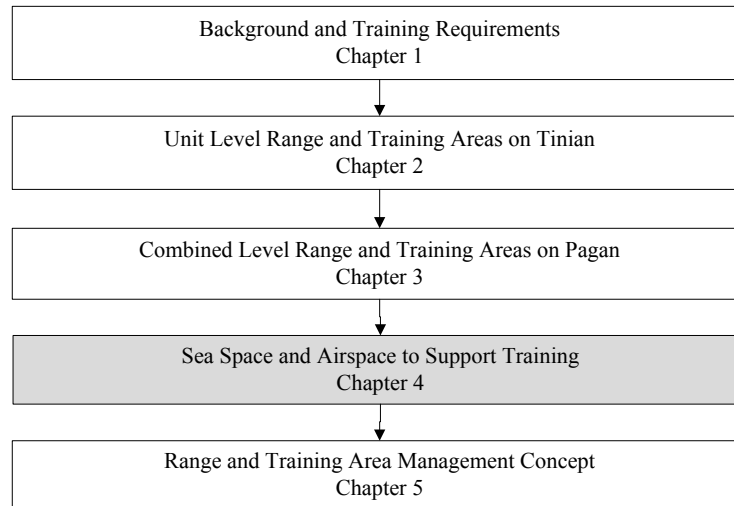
Background and Training Requirements
Chapter 1

Unit Level Range and Training Areas on Tinian
Chapter 2

Combined Level Range and Training Areas on Pagan
Chapter 3

Sea Space and Airspace to Support Training
Chapter 4

Range and Training Area Management Concept
Chapter 5